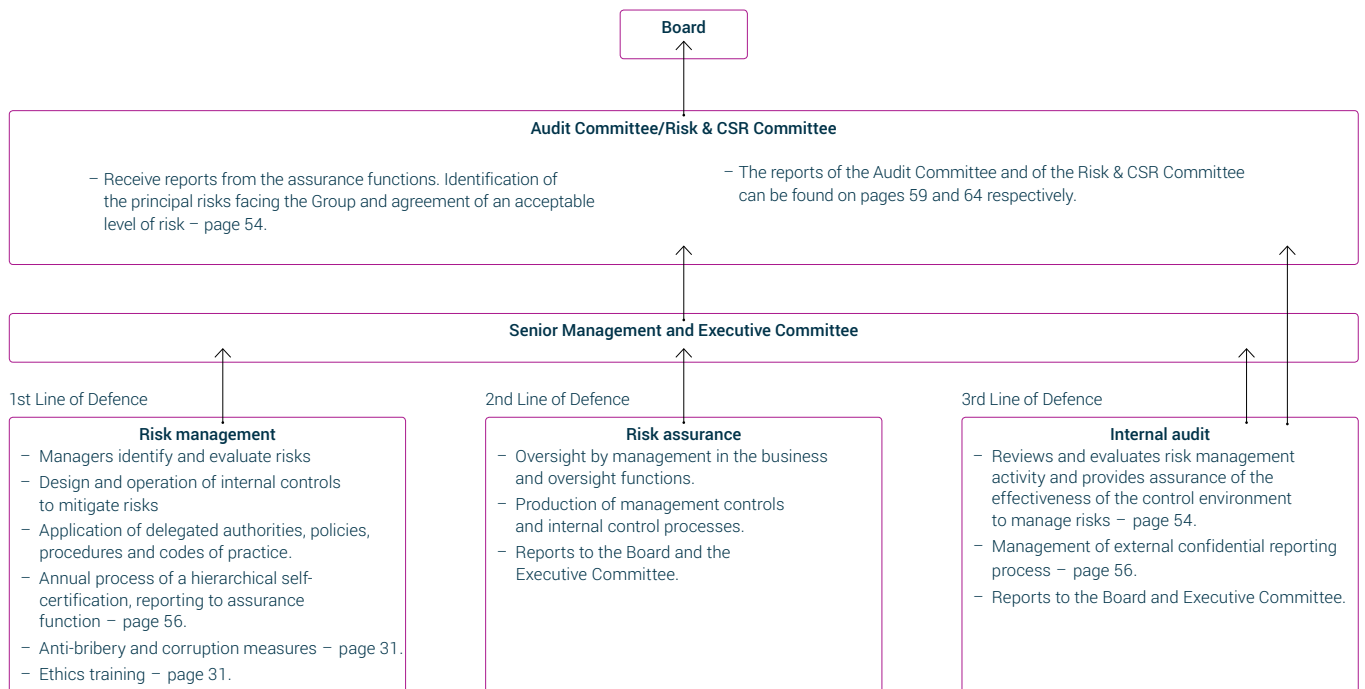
Board

Audit Committee/Risk & CSR Committee

– Receive reports from the assurance functions. Identification of the principal risks facing the Group and agreement of an acceptable level of risk – page 54.

– The reports of the Audit Committee and of the Risk & CSR Committee can be found on pages 59 and 64 respectively.

Senior Management and Executive Committee

1st Line of Defence

Risk management

– Managers identify and evaluate risks
– Design and operation of internal controls to mitigate risks
– Application of delegated authorities, policies, procedures and codes of practice.
– Annual process of a hierarchical self-certification, reporting to assurance function – page 56.
– Anti-bribery and corruption measures – page 31.
– Ethics training – page 31.

2nd Line of Defence

Risk assurance

– Oversight by management in the business and oversight functions.
– Production of management controls and internal control processes.
– Reports to the Board and the Executive Committee.

3rd Line of Defence

Internal audit

– Reviews and evaluates risk management activity and provides assurance of the effectiveness of the control environment to manage risks – page 54.
– Management of external confidential reporting process – page 56.
– Reports to the Board and Executive Committee.